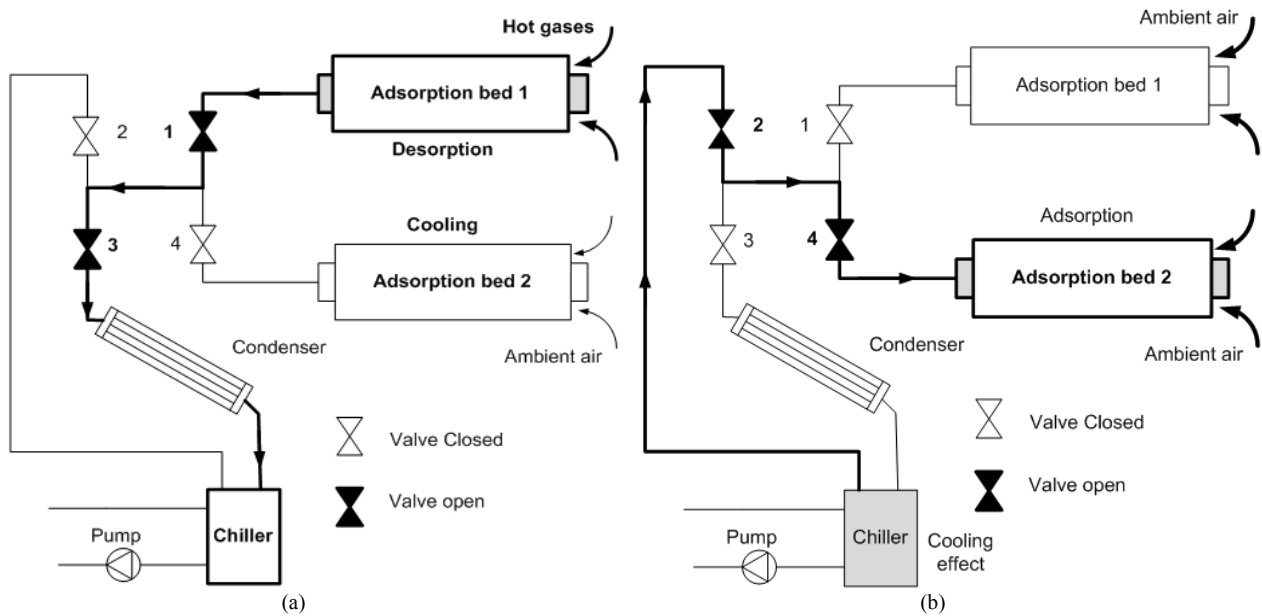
Hot gases

Adsorption bed 1

2

1

Desorption

Cooling

3

4

Adsorption bed 2

Condenser

Ambient air

Valve Closed

Valve open

Pump

Chiller

(a)

Ambient air

Adsorption bed 1

2

1

Adsorption

3

4

Adsorption bed 2

Condenser

Ambient air

Valve Closed

Valve open

Pump

Chiller

Cooling effect

(b)